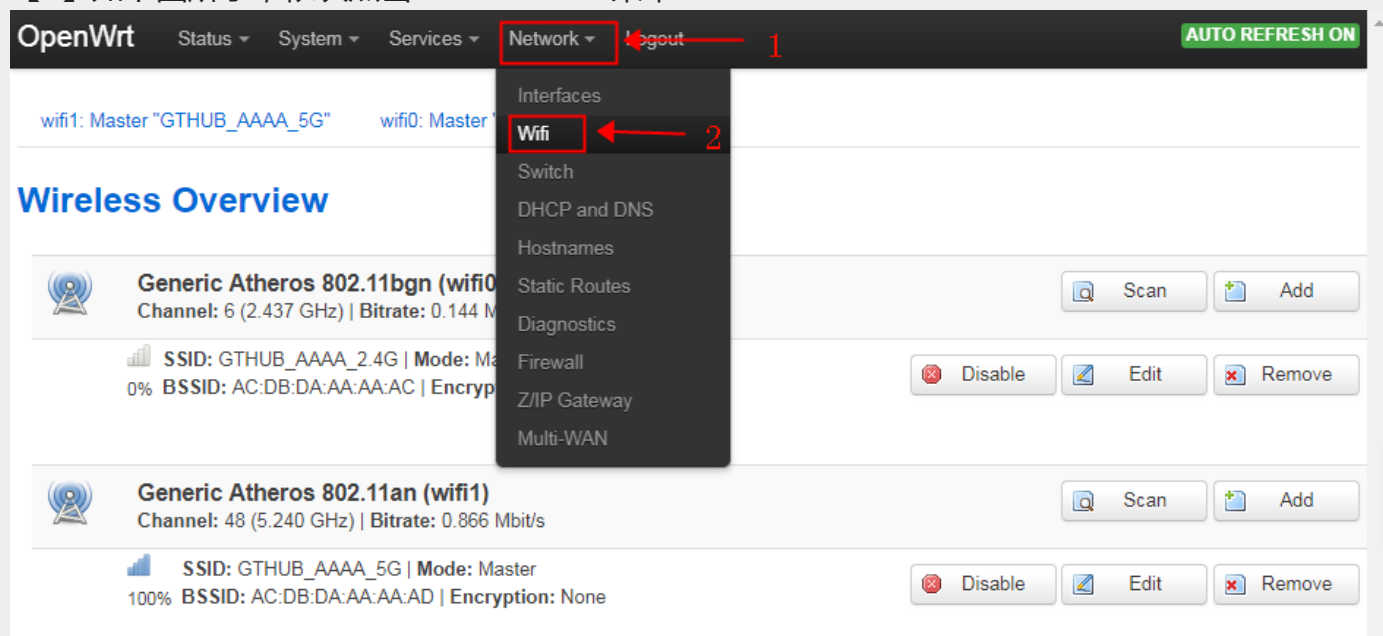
OpenWrt Status System Services Network Logout 1 AUTO REFRESH ON

Interfaces
Wifi 2
Switch
DHCP and DNS
Hostnames
Static Routes
Diagnostics
Firewall
Z/IP Gateway
Multi-WAN

wifi1: Master "GTHUB_AAAA_5G" wifi0: Master "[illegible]

Wireless Overview

Generic Atheros 802.11bgn (wifi0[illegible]
Channel: 6 (2.437 GHz) | Bitrate: 0.144 M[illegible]

Scan Add

SSID: GTHUB_AAAA_2.4G | Mode: Ma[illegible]
0% BSSID: AC:DB:DA:AA:AA:AC | Encryp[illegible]

Disable Edit Remove

Generic Atheros 802.11an (wifi1)
Channel: 48 (5.240 GHz) | Bitrate: 0.866 Mbit/s

Scan Add

SSID: GTHUB_AAAA_5G | Mode: Master
100% BSSID: AC:DB:DA:AA:AA:AD | Encryption: None

Disable Edit Remove